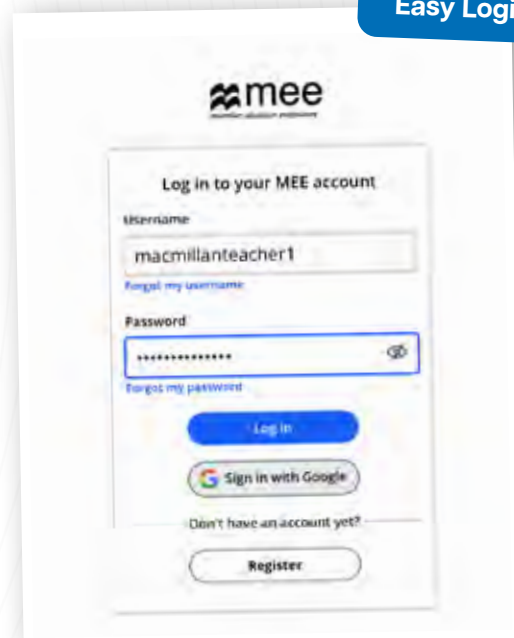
Easy Logi

mee
macmillan education everywhere

Log in to your MEE account

Username

macmillanteacher1

Forgot my username

Password

••••••••••••••

Forgot my password

Log in

Sign in with Google

Don't have an account yet?

Register